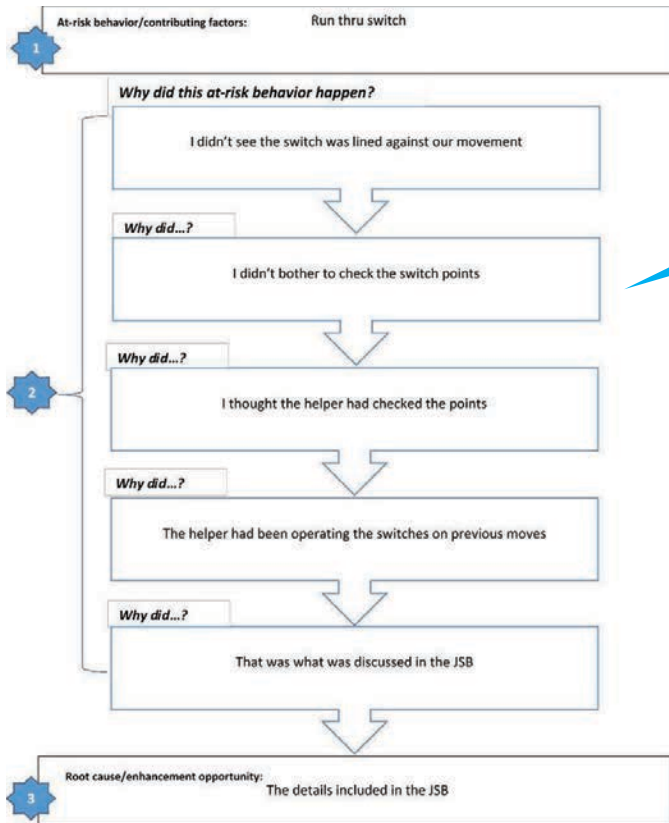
1

At-risk behavior/contributing factors: Run thru switch

Why did this at-risk behavior happen?

I didn't see the switch was lined against our movement

Why did...?

I didn't bother to check the switch points

2

Why did...?

I thought the helper had checked the points

Why did...?

The helper had been operating the switches on previous moves

Why did...?

That was what was discussed in the JSB

3

Root cause/enhancement opportunity: The details included in the JSB